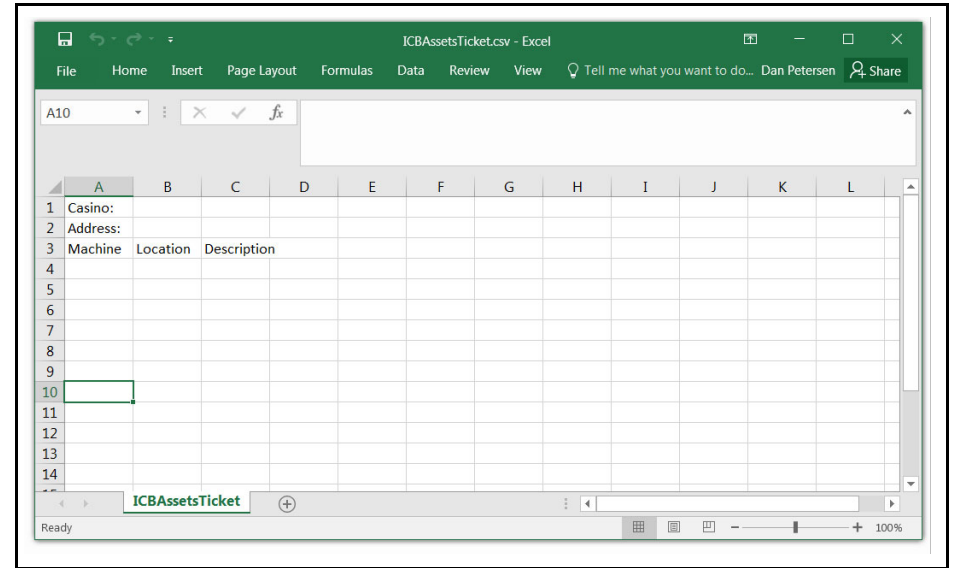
ICBAssetsTicket.csv - Excel

File Home Insert Page Layout Formulas Data Review View Tell me what you want to do... Dan Petersen Share

A10

$fx$

| | A | B | C | D | E | F | G | H | I | J | K | L |
|---|---|---|---|---|---|---|---|---|---|---|---|---|
| 1 | Casino: | | | | | | | | | | | |
| 2 | Address: | | | | | | | | | | | |
| 3 | Machine | Location | Description | | | | | | | | | |
| 4 | | | | | | | | | | | | |
| 5 | | | | | | | | | | | | |
| 6 | | | | | | | | | | | | |
| 7 | | | | | | | | | | | | |
| 8 | | | | | | | | | | | | |
| 9 | | | | | | | | | | | | |
| 10 | | | | | | | | | | | | |
| 11 | | | | | | | | | | | | |
| 12 | | | | | | | | | | | | |
| 13 | | | | | | | | | | | | |
| 14 | | | | | | | | | | | | |

ICBAssetsTicket

Ready

100%